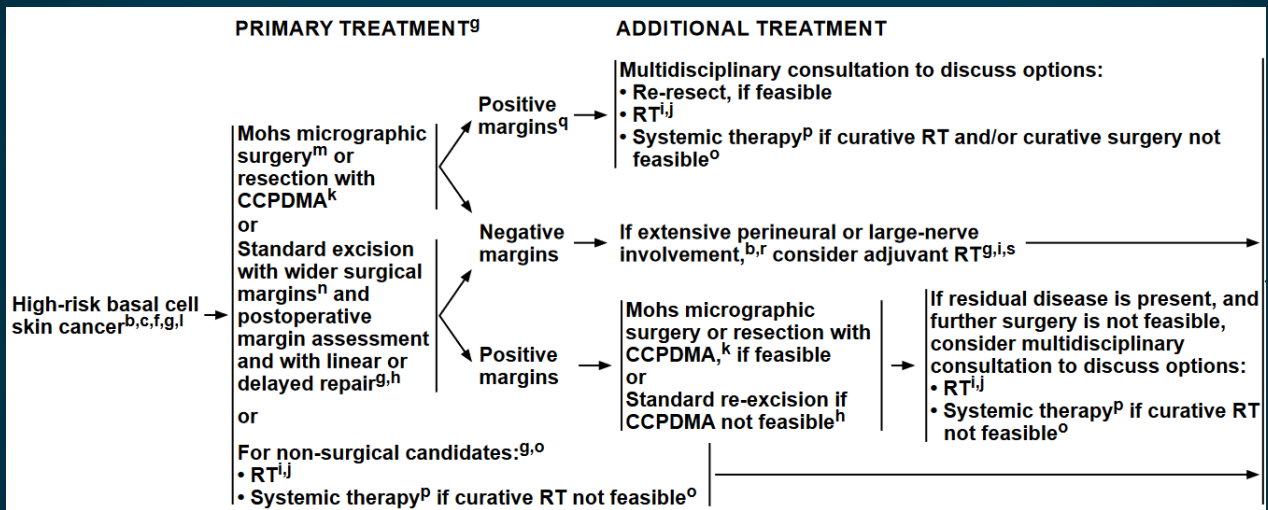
PRIMARY TREATMENT$^{g}$

ADDITIONAL TREATMENT

High-risk basal cell skin cancer$^{b,c,f,g,l}$

Mohs micrographic surgery$^{m}$ or resection with CCPDMA$^{k}$
or
Standard excision with wider surgical margins$^{n}$ and postoperative margin assessment and with linear or delayed repair$^{g,h}$
or
For non-surgical candidates:$^{g,o}$
• RT$^{i,j}$
• Systemic therapy$^{p}$ if curative RT not feasible$^{o}$

Positive margins$^{q}$

Multidisciplinary consultation to discuss options:
• Re-resect, if feasible
• RT$^{i,j}$
• Systemic therapy$^{p}$ if curative RT and/or curative surgery not feasible$^{o}$

Negative margins

If extensive perineural or large-nerve involvement,$^{b,r}$ consider adjuvant RT$^{g,i,s}$

Positive margins

Mohs micrographic surgery or resection with CCPDMA,$^{k}$ if feasible
or
Standard re-excision if CCPDMA not feasible$^{h}$

If residual disease is present, and further surgery is not feasible, consider multidisciplinary consultation to discuss options:
• RT$^{i,j}$
• Systemic therapy$^{p}$ if curative RT not feasible$^{o}$